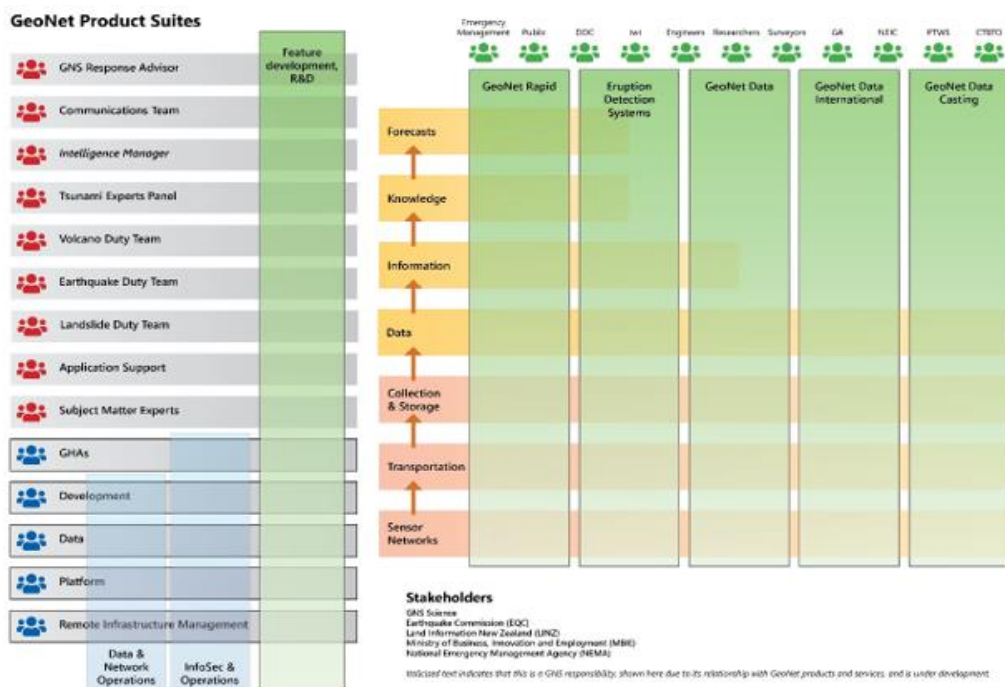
GeoNet Product Suites

GNS Response Advisor

Communications Team

Intelligence Manager

Tsunami Experts Panel

Volcano Duty Team

Earthquake Duty Team

Landslide Duty Team

Application Support

Subject Matter Experts

GHAs

Development

Data

Platform

Remote Infrastructure Management

Data & Network Operations

InfoSec & Operations

Feature development, R&D

Emergency Management

Public

DOC

Iwi

Engineers

Researchers

Surveyors

GA

NEIC

PTWS

CTBTO

GeoNet Rapid

Eruption Detection Systems

GeoNet Data

GeoNet Data International

GeoNet Data Casting

Forecasts

Knowledge

Information

Data

Collection & Storage

Transportation

Sensor Networks

Stakeholders
GNS Science
Earthquake Commission (EQC)
Land Information New Zealand (LINZ)
Ministry of Business, Innovation and Employment (MBIE)
National Emergency Management Agency (NEMA)

Italicised text indicates that this is a GNS responsibility, shown here due to its relationship with GeoNet products and services, and is under development.